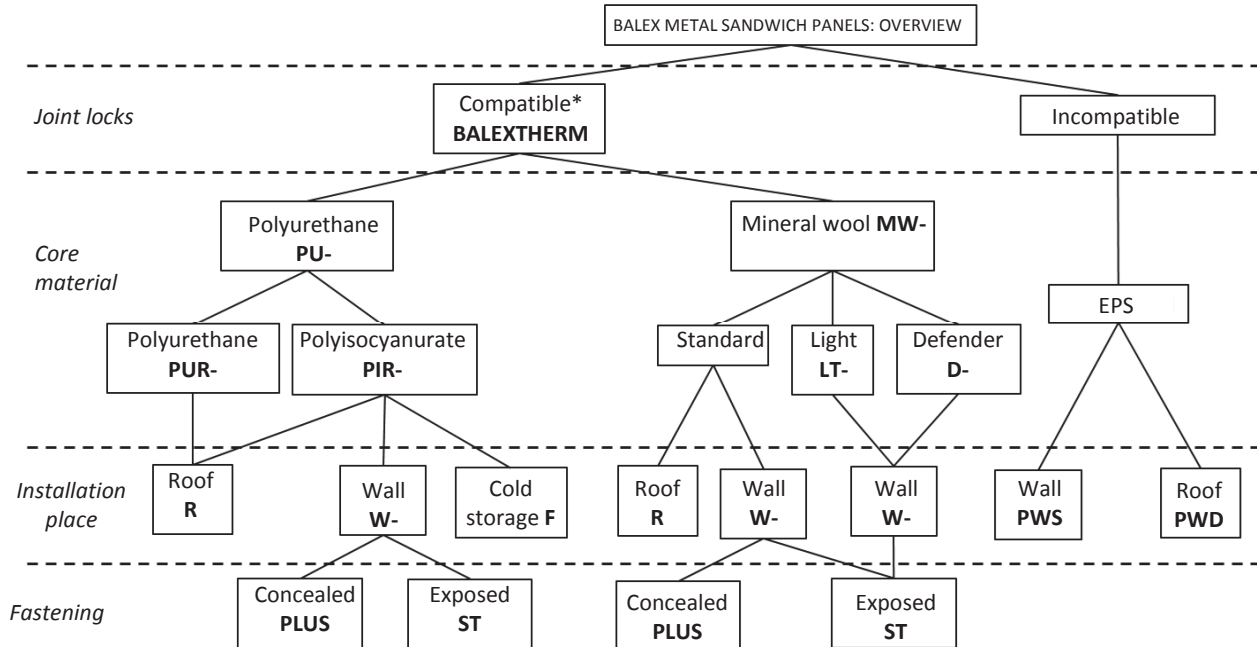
BALEX METAL SANDWICH PANELS: OVERVIEW

Joint locks

Compatible*
BALEXTHERM

Incompatible

Core material

Polyurethane
PU-

Mineral wool MW-

EPS

Polyurethane
PUR-

Polyisocyanurate
PIR-

Standard

Light
LT-

Defender
D-

Installation place

Roof
R

Wall
W-

Cold storage F

Roof
R

Wall
W-

Wall
W-

Wall
PWS

Roof
PWD

Fastening

Concealed
PLUS

Exposed
ST

Concealed
PLUS

Exposed
ST